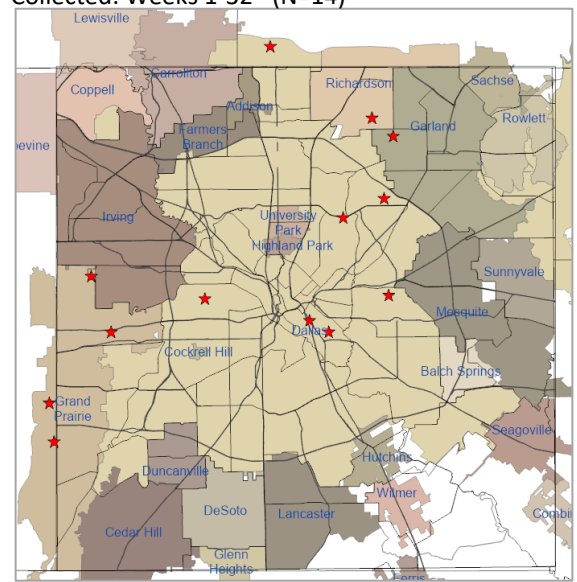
Collected: Weeks 1-32 (N=14)

Lewisville
Carrollton
Coppell
Addison
Richardson
Sachse
Rowlett
Garland
Farmers Branch
pevine
Irving
University Park
Highland Park
Sunnyvale
Mesquite
Dallas
Cockrell Hill
Balch Springs
Grand Prairie
Seagoville
Hutchins
Duncanville
Wilmer
DeSoto
Lancaster
Cedar Hill
Combi
Glenn Heights
Ferris